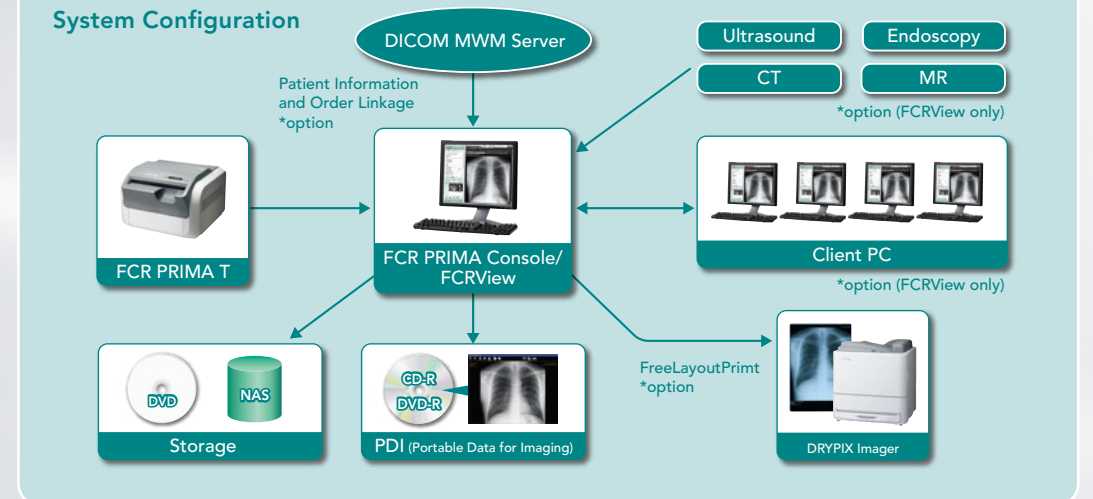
System Configuration

DICOM MWM Server

Patient Information and Order Linkage *option

Ultrasound

Endoscopy

CT

MR

*option (FCRView only)

FCR PRIMA T

FCR PRIMA Console/ FCRView

Client PC

*option (FCRView only)

DVD

NAS

Storage

CD-R
DVD-R

PDI (Portable Data for Imaging)

FreeLayoutPrimt *option

DRYPIX Imager